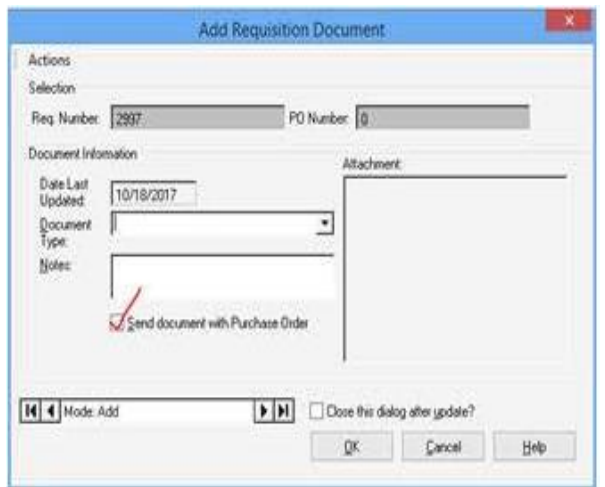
Add Requisition Document

Actions

Selection

Req. Number: 2997

PO Number: 0

Document Information

Date Last Updated: 10/18/2017

Document Type:

Notes:

Send document with Purchase Order

Attachment:

Mode: Add

Close this dialog after update?

OK

Cancel

Help